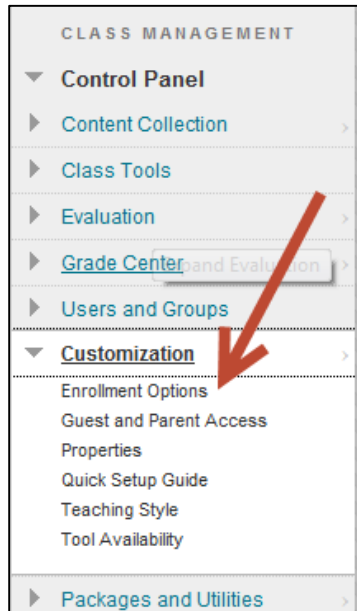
CLASS MANAGEMENT

Control Panel

Content Collection

Class Tools

Evaluation

Grade Center

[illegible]pand Evaluation

Users and Groups

Customization

Enrollment Options

Guest and Parent Access

Properties

Quick Setup Guide

Teaching Style

Tool Availability

Packages and Utilities